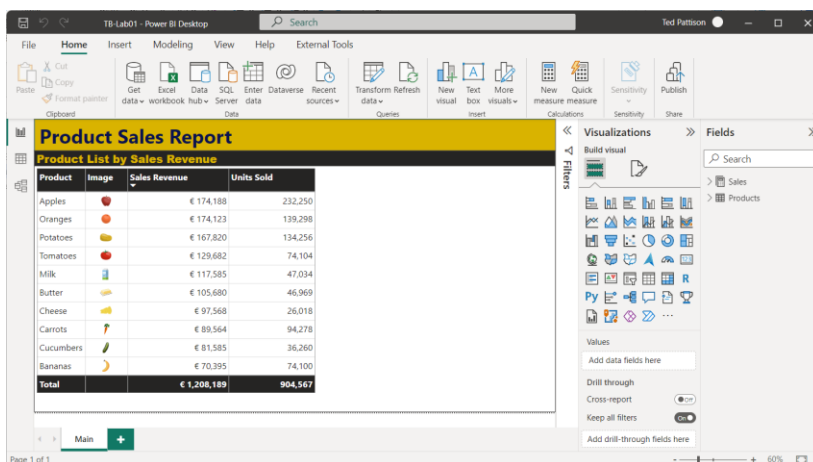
TB-Lab01 - Power BI Desktop
Search
Ted Pattison

File Home Insert Modeling View Help External Tools

Paste
Cut
Copy
Format painter
Clipboard
Get data
Excel workbook
Data hub
SQL Server
Enter data
Dataverse
Recent sources
Data
Transform data
Refresh
Queries
New visual
Text box
More visuals
Insert
New measure
Quick measure
Calculations
Sensitivity
Sensitivity
Publish
Share

Product Sales Report
Product List by Sales Revenue

| Product | Image | Sales Revenue | Units Sold |
|---|---|---|---|
| Apples | | € 174,188 | 232,250 |
| Oranges | | € 174,123 | 139,298 |
| Potatoes | | € 167,820 | 134,256 |
| Tomatoes | | € 129,682 | 74,104 |
| Milk | | € 117,585 | 47,034 |
| Butter | | € 105,680 | 46,969 |
| Cheese | | € 97,568 | 26,018 |
| Carrots | | € 89,564 | 94,278 |
| Cucumbers | | € 81,585 | 36,260 |
| Bananas | | € 70,395 | 74,100 |
| Total | | € 1,208,189 | 904,567 |

Filters

Visualizations
Build visual
Values
Add data fields here
Drill through
Cross-report
Off
Keep all filters
On
Add drill-through fields here

Fields
Search
Sales
Products

Main
+
Page 1 of 1
60%